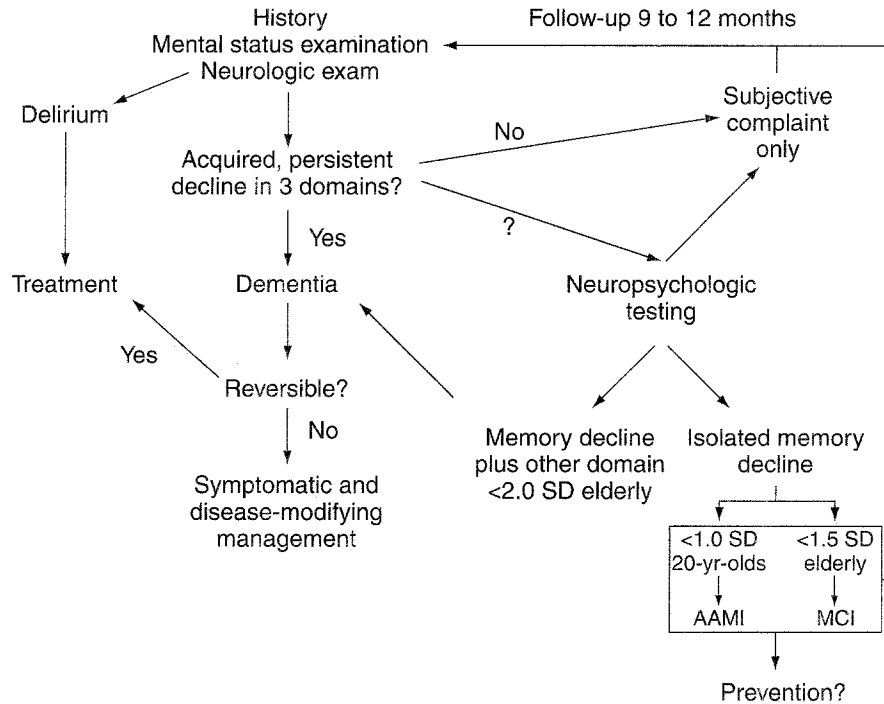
History
Mental status examination
Neurologic exam

Follow-up 9 to 12 months

Delirium

Subjective complaint only

No

Acquired, persistent decline in 3 domains?

?

Yes

Treatment

Dementia

Neuropsychologic testing

Yes

Reversible?

No

Symptomatic and disease-modifying management

Memory decline plus other domain <2.0 SD elderly

Isolated memory decline

<1.0 SD 20-yr-olds

<1.5 SD elderly

AAMI

MCI

Prevention?